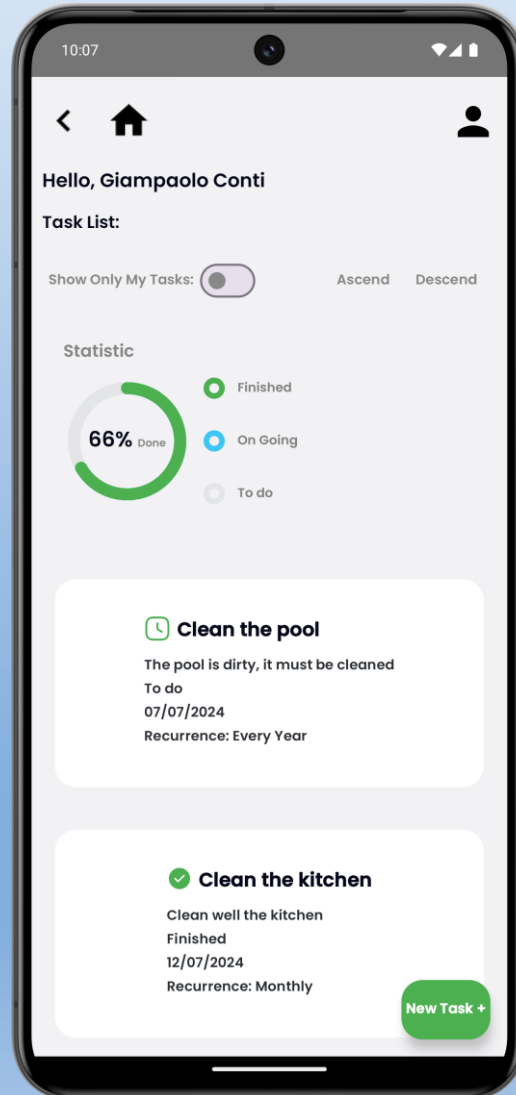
10:07

Hello, Giampaolo Conti

Task List:

Show Only My Tasks:

Ascend

Descend

Statistic

66% Done

Finished

On Going

To do

Clean the pool

The pool is dirty, it must be cleaned

To do

07/07/2024

Recurrence: Every Year

Clean the kitchen

Clean well the kitchen

Finished

12/07/2024

Recurrence: Monthly

New Task +